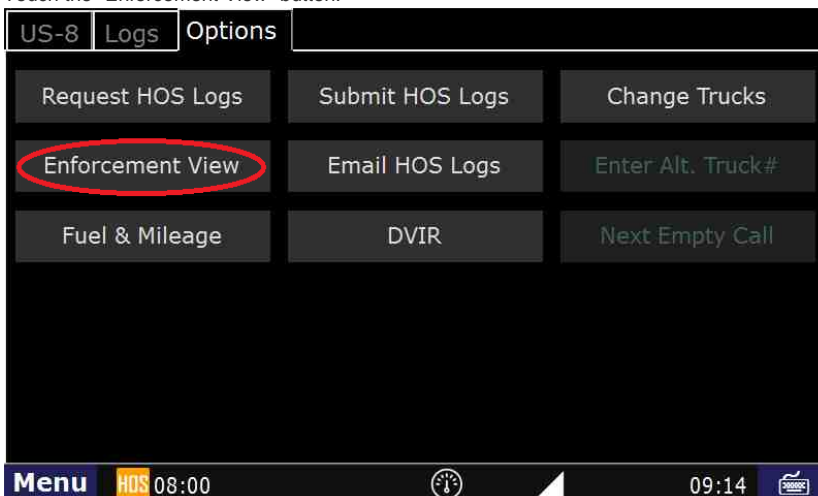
Touch the "Enforcement View" button.

US-8 Logs Options

Request HOS Logs
Submit HOS Logs
Change Trucks
Enforcement View
Email HOS Logs
Enter Alt. Truck#
Fuel & Mileage
DVIR
Next Empty Call

Menu HOS 08:00 09:14